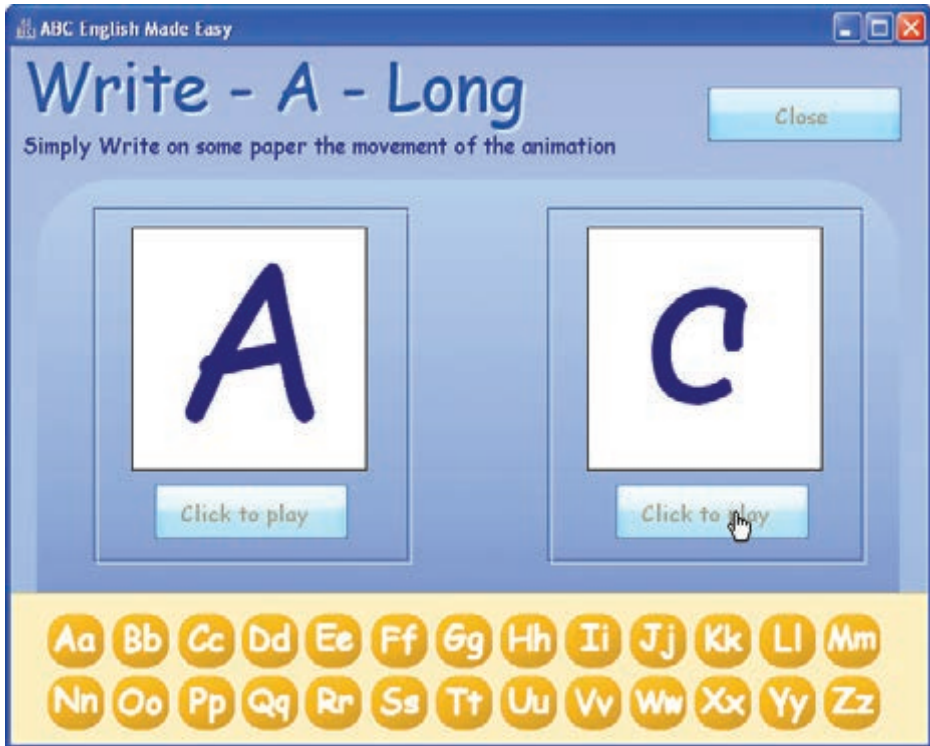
ABC English Made Easy

Write - A - Long

Close

Simply Write on some paper the movement of the animation

A

C

Click to play

Click to play

Aa Bb Cc Dd Ee Ff Gg Hh Ii Jj Kk Ll Mm

Nn Oo Pp Qq Rr Ss Tt Uu Vv Ww Xx Yy Zz